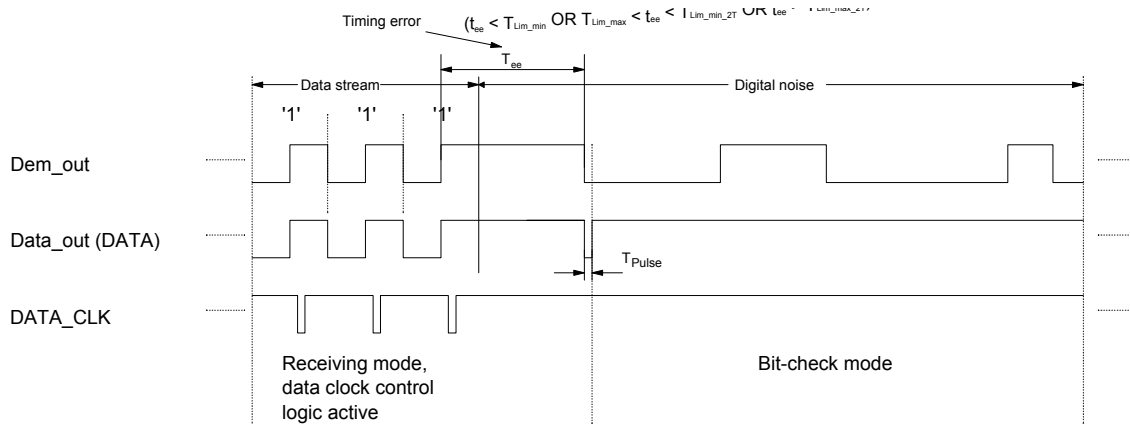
Timing error

($t_{ee}$ < $T_{Lim\_min}$ OR $T_{Lim\_max}$ < $t_{ee}$ < $T_{Lim\_min\_2T}$ OR $t_{ee}$ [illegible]

$T_{ee}$

Data stream

Digital noise

'1'

'1'

'1'

Dem_out

Data_out (DATA)

$T_{Pulse}$

DATA_CLK

Receiving mode, data clock control logic active

Bit-check mode